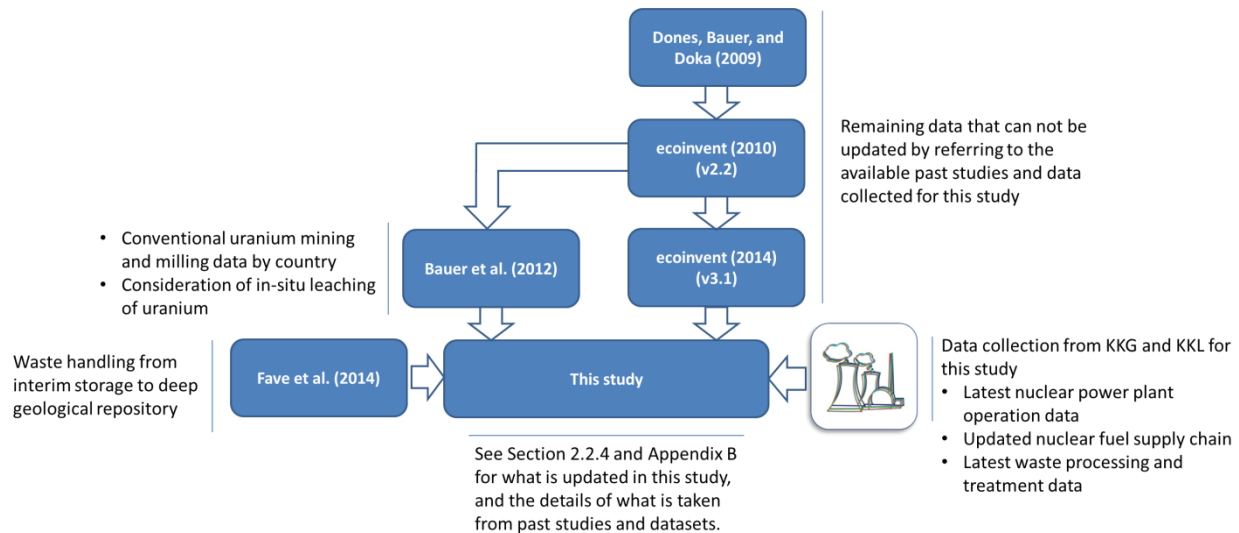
Dones, Bauer, and Doka (2009)

ecoinvent (2010) (v2.2)

Remaining data that can not be updated by referring to the available past studies and data collected for this study

• Conventional uranium mining and milling data by country
• Consideration of in-situ leaching of uranium

Bauer et al. (2012)

ecoinvent (2014) (v3.1)

Waste handling from interim storage to deep geological repository

Fave et al. (2014)

This study

Data collection from KKG and KKL for this study
• Latest nuclear power plant operation data
• Updated nuclear fuel supply chain
• Latest waste processing and treatment data

See Section 2.2.4 and Appendix B for what is updated in this study, and the details of what is taken from past studies and datasets.